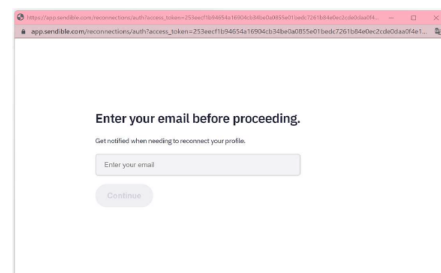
https://app.sendible.com/reconnections/auth?access_token=253eecf1b94654a16904cb348e0a0855e01bedc7261b84e0ec2cde0daa0f4e...

app.sendible.com/reconnections/auth?access_token=253eecf1b94654a16904cb348e0a0855e01bedc7261b84e0ec2cde0daa0f4e1...

Enter your email before proceeding.

Get notified when needing to reconnect your profile.

Enter your email

Continue